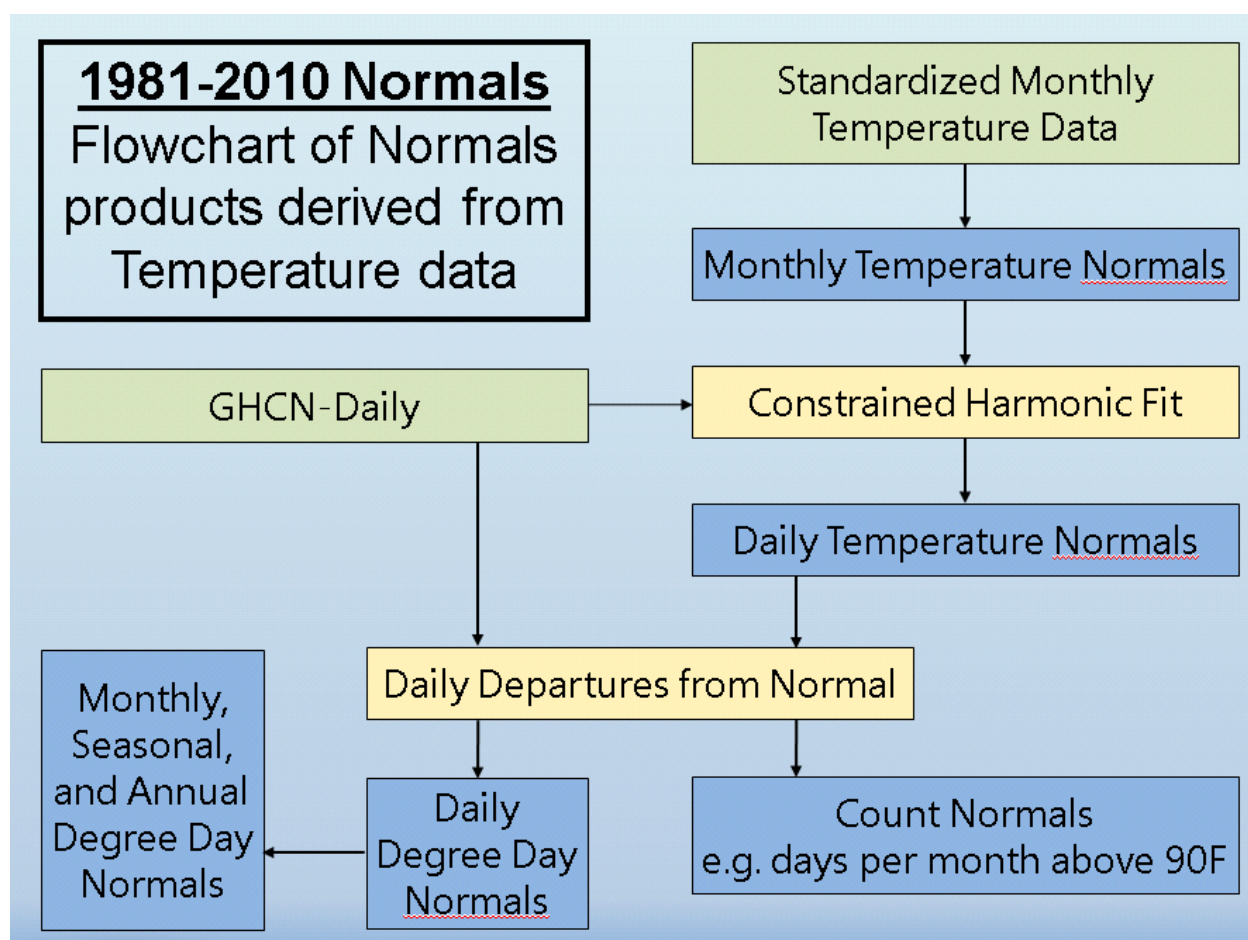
1981-2010 Normals
Flowchart of Normals products derived from Temperature data

Standardized Monthly Temperature Data

Monthly Temperature Normals

GHCN-Daily

Constrained Harmonic Fit

Daily Temperature Normals

Daily Departures from Normal

Monthly, Seasonal, and Annual Degree Day Normals

Daily Degree Day Normals

Count Normals
e.g. days per month above 90F